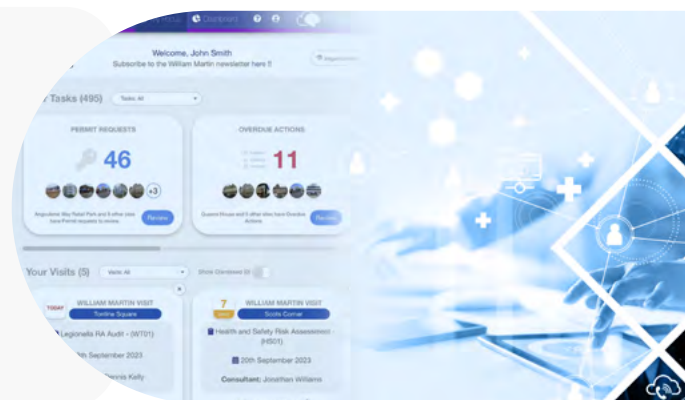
Dashboard

Welcome, John Smith

Subscribe to the William Martin newsletter here !!

Tasks (495)

Tasks: All

PERMIT REQUESTS

46

+3

Review

OVERDUE ACTIONS

11

Review

Your Visits (5)

Visits: All

Show Closed

TODAY

WILLIAM MARTIN VISIT

Tontine Square

Legionella RA Audit - (WT01)

th September 2023

ennis Kelly

7

WILLIAM MARTIN VISIT

Scotts Corner

Health and Safety Risk Assessment - (HS01)

20th September 2023

Consultant: Jonathan Williams